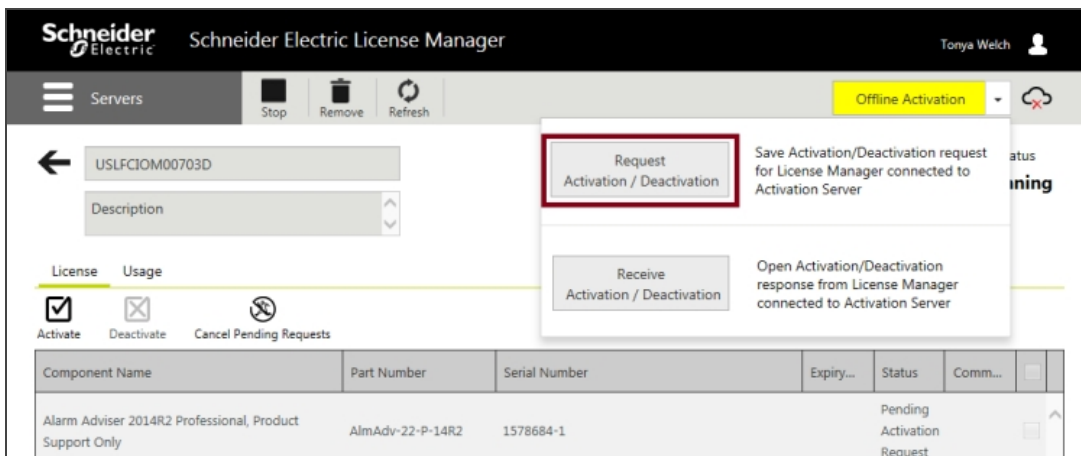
Schneider Electric

Schneider Electric License Manager

Tonya Welch

Servers

Stop

Remove

Refresh

Offline Activation

USLFCIOM00703D

Description

Request Activation / Deactivation

Save Activation/Deactivation request for License Manager connected to Activation Server

atus

ning

Receive Activation / Deactivation

Open Activation/Deactivation response from License Manager connected to Activation Server

License

Usage

Activate

Deactivate

Cancel Pending Requests

| Component Name | Part Number | Serial Number | Expiry... | Status | Comm... | |
|---|---|---|---|---|---|---|
| Alarm Adviser 2014R2 Professional, Product Support Only | AlmAdv-22-P-14R2 | 1578684-1 | | Pending Activation Request | | |